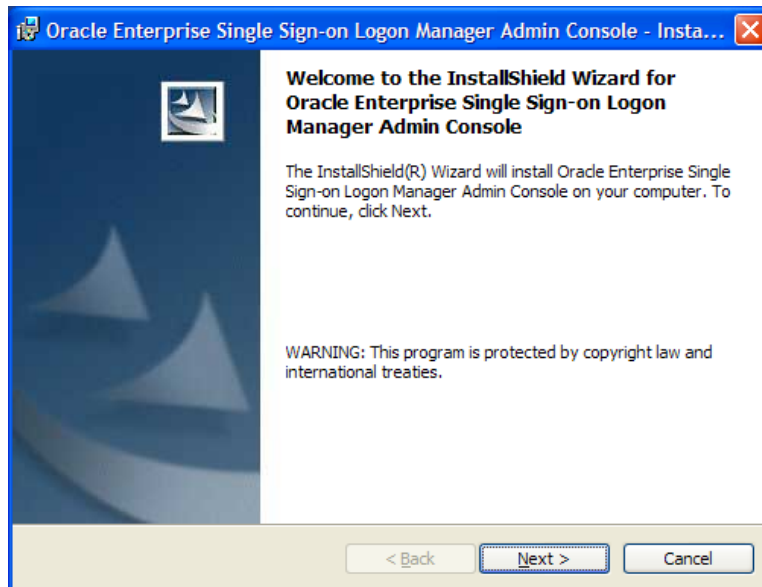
Oracle Enterprise Single Sign-on Logon Manager Admin Console - Insta...

Welcome to the InstallShield Wizard for Oracle Enterprise Single Sign-on Logon Manager Admin Console

The InstallShield(R) Wizard will install Oracle Enterprise Single Sign-on Logon Manager Admin Console on your computer. To continue, click Next.

WARNING: This program is protected by copyright law and international treaties.

< Back Next > Cancel